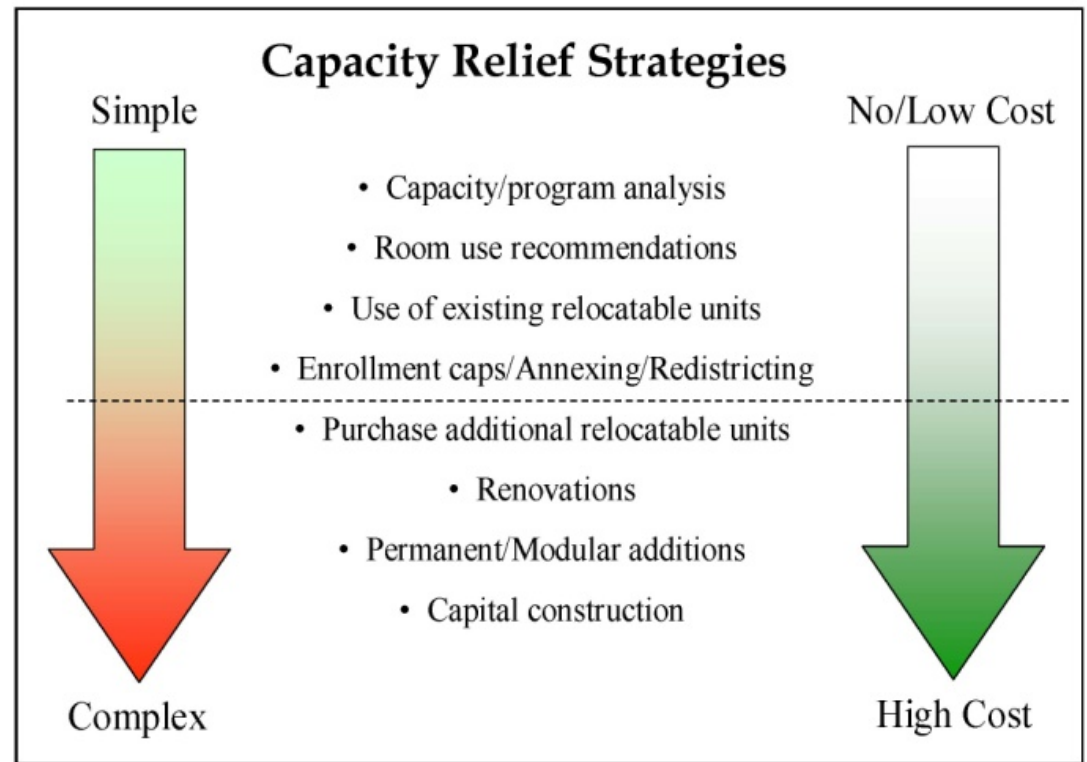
Capacity Relief Strategies

Simple

No/Low Cost

• Capacity/program analysis

• Room use recommendations

• Use of existing relocatable units

• Enrollment caps/Annexing/Redistricting

• Purchase additional relocatable units

• Renovations

• Permanent/Modular additions

• Capital construction

Complex

High Cost